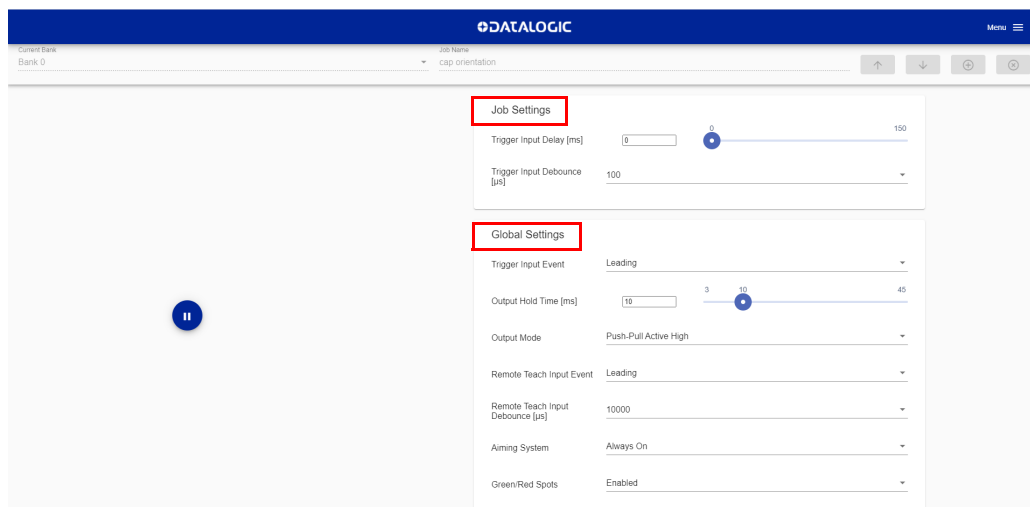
DATALOGIC

Menu

Current Bank
Bank 0

Job Name
cap orientation

Job Settings

Trigger Input Delay [ms] 0
0 150

Trigger Input Debounce [µs] 100

Global Settings

Trigger Input Event Leading

Output Hold Time [ms] 10
3 10 45

Output Mode Push-Pull Active High

Remote Teach Input Event Leading

Remote Teach Input Debounce [µs] 10000

Aiming System Always On

Green/Red Spots Enabled